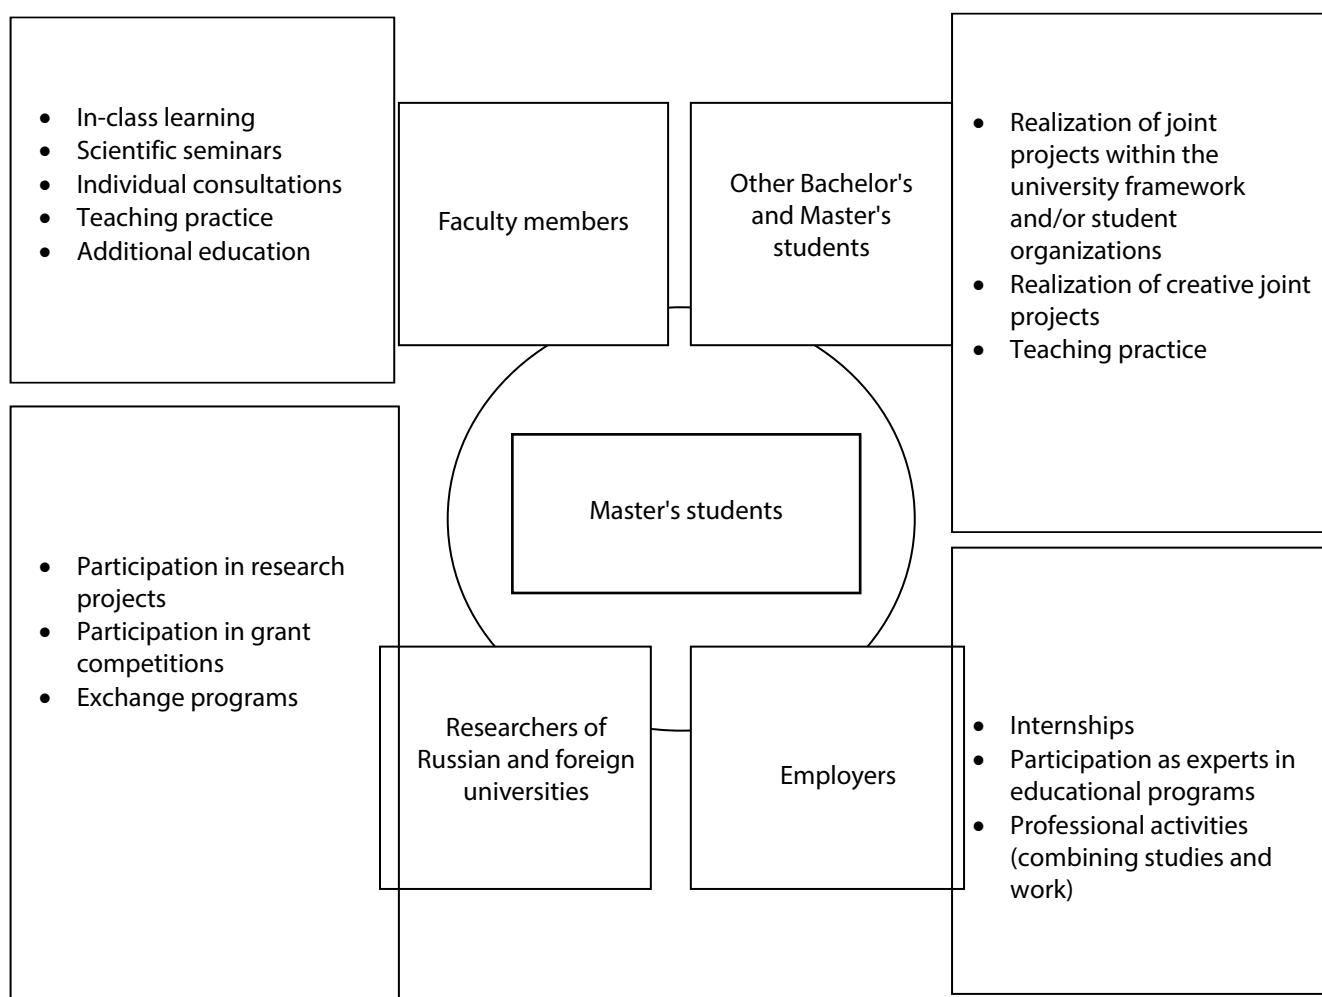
- In-class learning
- Scientific seminars
- Individual consultations
- Teaching practice
- Additional education

Faculty members

Other Bachelor's and Master's students

- Realization of joint projects within the university framework and/or student organizations
- Realization of creative joint projects
- Teaching practice

Master's students

- Participation in research projects
- Participation in grant competitions
- Exchange programs

Researchers of Russian and foreign universities

Employers

- Internships
- Participation as experts in educational programs
- Professional activities (combining studies and work)